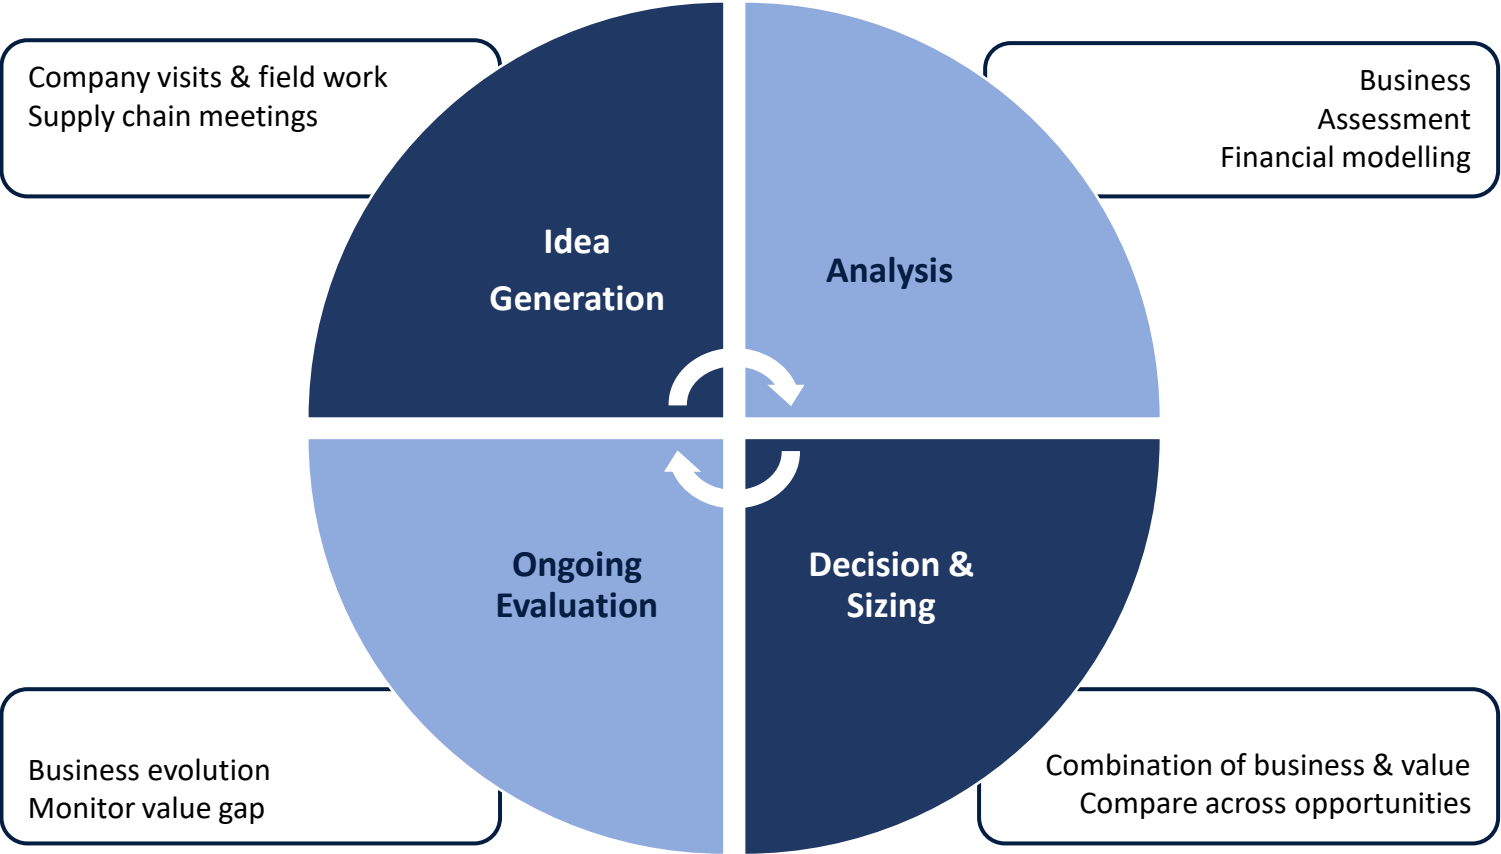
Company visits & field work
Supply chain meetings

Business
Assessment
Financial modelling

Idea
Generation

Analysis

Ongoing
Evaluation

Decision &
Sizing

Business evolution
Monitor value gap

Combination of business & value
Compare across opportunities